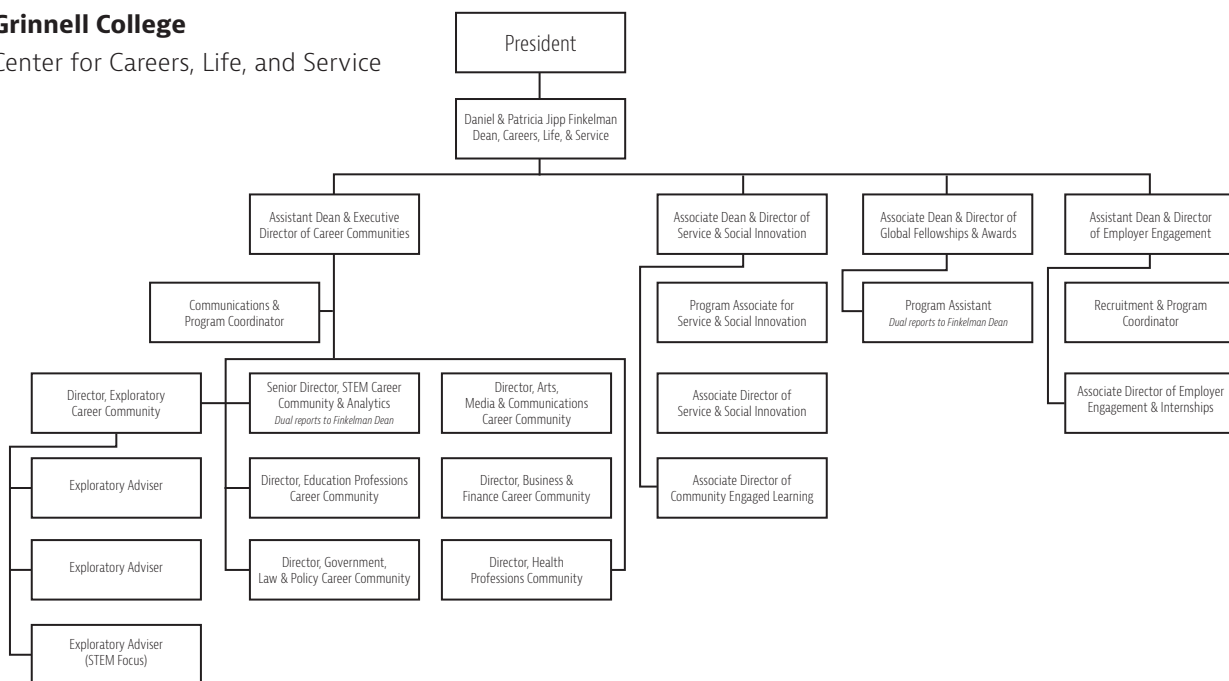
Grinnell College
Center for Careers, Life, and Service

President

Daniel & Patricia Jipp Finkelman Dean, Careers, Life, & Service

Assistant Dean & Executive Director of Career Communities

Communications & Program Coordinator

Director, Exploratory Career Community

Exploratory Adviser

Exploratory Adviser

Exploratory Adviser (STEM Focus)

Senior Director, STEM Career Community & Analytics
Dual reports to Finkelman Dean

Director, Education Professions Career Community

Director, Government, Law & Policy Career Community

Director, Arts, Media & Communications Career Community

Director, Business & Finance Career Community

Director, Health Professions Community

Associate Dean & Director of Service & Social Innovation

Program Associate for Service & Social Innovation

Associate Director of Service & Social Innovation

Associate Director of Community Engaged Learning

Associate Dean & Director of Global Fellowships & Awards

Program Assistant
Dual reports to Finkelman Dean

Assistant Dean & Director of Employer Engagement

Recruitment & Program Coordinator

Associate Director of Employer Engagement & Internships